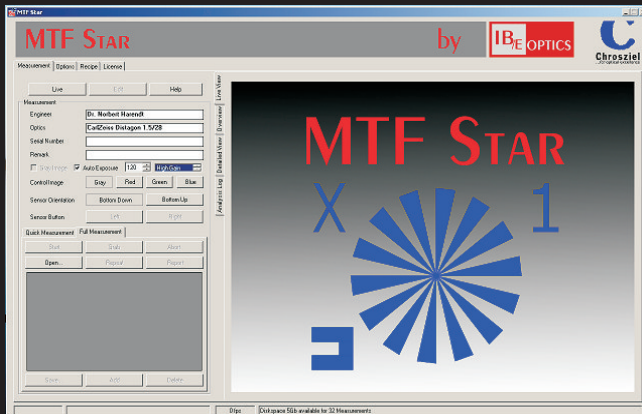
MTF Star

MTF Star by IB/E OPTICS Chroziel

Measurement | Options | Recipe | License

Live | Exit | Help

Measurement

Engineer: Dr. Norbert Harendt

Optics: CarlZeiss Distagon 1.5/28

Serial Number

Remark

Grab Image | Auto Exposure | 120 | High Gain

Control Image: Gray | Red | Green | Blue

Sensor Orientation: Bottom Down | Bottom Up

Sensor Button: Left | Right

Quick Measurement | Full Measurement

Start | Grab | Abort

Open... | Repeat | Report

Save... | Add | Delete

Live View | Overview | Detailed View | Analysis Log

MTF Star

X 1

0fps | Diskspace 5Gb available for 32 Measurements